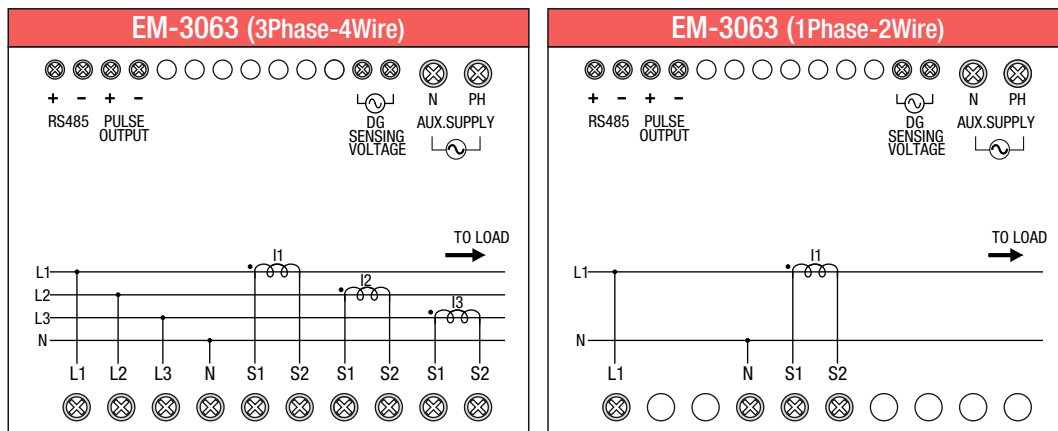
EM-3063 (3Phase-4Wire)

+ – + –
RS485 PULSE OUTPUT

DG SENSING VOLTAGE

N PH
AUX.SUPPLY

TO LOAD

I1
I2
I3

L1
L2
L3
N

L1 L2 L3 N S1 S2 S1 S2 S1 S2

EM-3063 (1Phase-2Wire)

+ – + –
RS485 PULSE OUTPUT

DG SENSING VOLTAGE

N PH
AUX.SUPPLY

TO LOAD

I1

L1
N

L1 N S1 S2